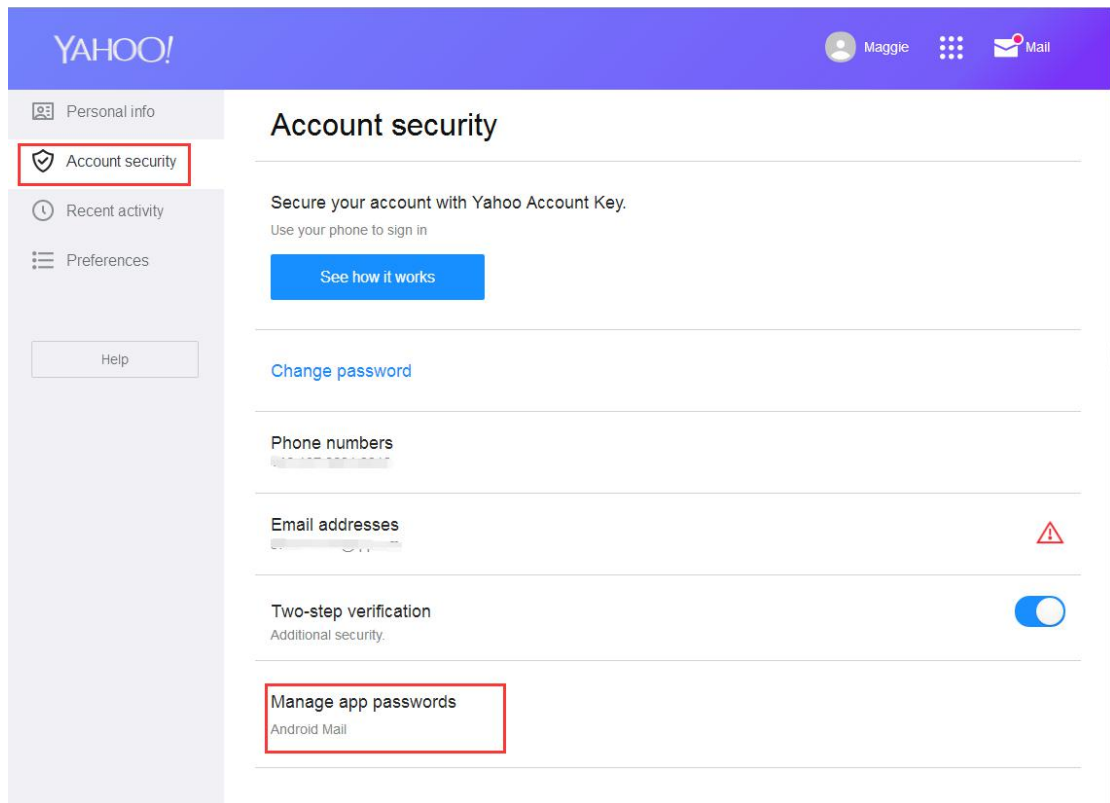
YAHOO!

Maggie

Mail

Personal info

Account security

Recent activity

Preferences

Help

Account security

Secure your account with Yahoo Account Key.

Use your phone to sign in

See how it works

Change password

Phone numbers

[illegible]

Email addresses

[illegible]

Two-step verification

Additional security.

Manage app passwords

Android Mail